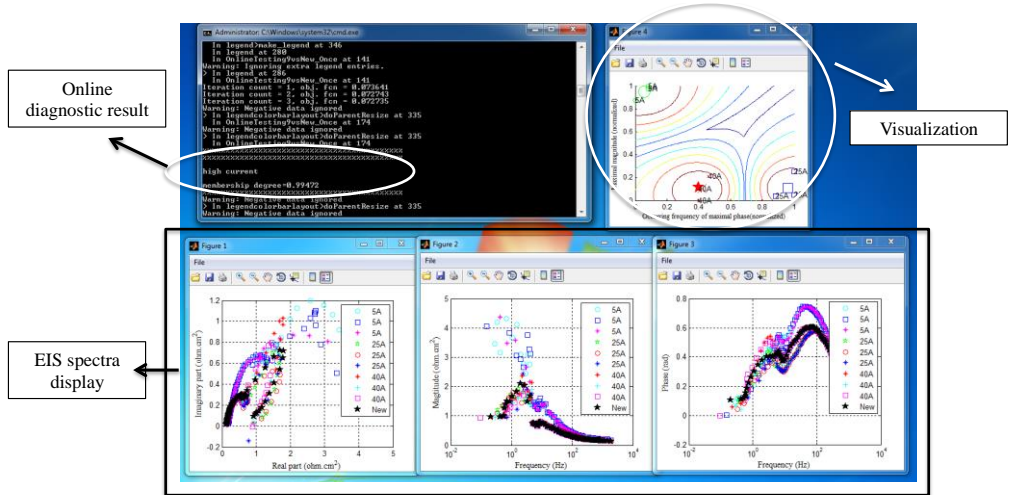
Online diagnostic result

Administrator: C:\Windows\system32\cmd.exe

In legend>make_legend at 346
In legend at 280
In OnlineTestingVvsNew_Once at 141
Warning: Ignoring extra legend entries.
> In legend at 286
In OnlineTestingVvsNew_Once at 141
Iteration count = 1, obj. fcn = 0.073641
Iteration count = 2, obj. fcn = 0.072743
Iteration count = 3, obj. fcn = 0.072735
Warning: Negative data ignored
> In legendcolorbarlayout>doParentResize at 335
In OnlineTestingVvsNew_Once at 174
Warning: Negative data ignored
> In legendcolorbarlayout>doParentResize at 335
In OnlineTestingVvsNew_Once at 174
xxxxxxxxxxxxxxxxxxxxxxxxxxxxxxxxxxxxxxxxxxxx
xxxxxxxxxxxxxxxxxxxxxxxxxxxxxxxxxxxxxxxxxxxx
high current
membership degree=0.99472
xxxxxxxxxxxxxxxxxxxxxxxxxxxxxxxxxxxxxxxxxxxx
Warning: Negative data ignored
> In legendcolorbarlayout>doParentResize at 335
Warning: Negative data ignored

Figure 4
File
5A
25A
40A
25A
Maximal magnitude (normalized)
Occurring frequency of maximal phase(normalized)
0 0.2 0.4 0.6 0.8 1
0 0.2 0.4 0.6 0.8 1

Visualization

EIS spectra display

Figure 1
File
Imaginary part (ohm.cm$^2$)
Real part (ohm.cm$^2$)
-0.2 0 0.2 0.4 0.6 0.8 1 1.2
0 1 2 3 4 5
5A
5A
5A
25A
25A
25A
40A
40A
40A
New

Figure 2
File
Magnitude (ohm.cm$^2$)
Frequency (Hz)
0 1 2 3 4
$10^{-2}$ $10^{0}$ $10^{2}$ $10^{4}$
5A
5A
5A
25A
25A
25A
40A
40A
40A
New

Figure 3
File
Phase (rad)
Frequency (Hz)
-0.2 0 0.2 0.4 0.6 0.8
$10^{-2}$ $10^{0}$ $10^{2}$ $10^{4}$
5A
5A
5A
25A
25A
25A
40A
40A
40A
New